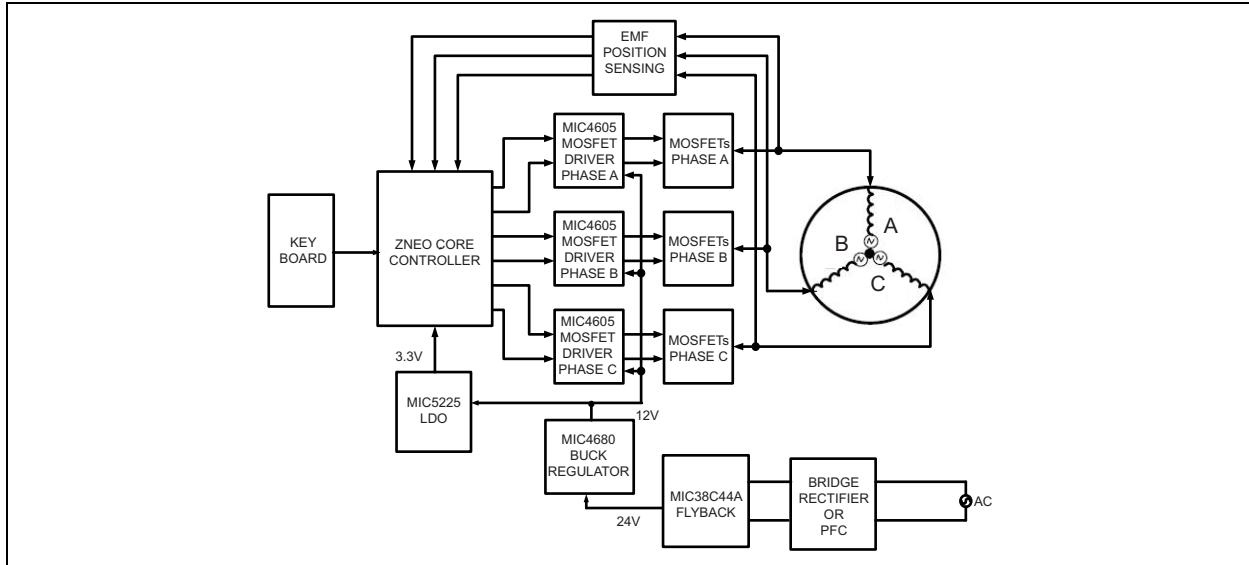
EMF POSITION SENSING

MIC4605 MOSFET DRIVER PHASE A

MOSFETs PHASE A

KEY BOARD

ZNEO CORE CONTROLLER

MIC4605 MOSFET DRIVER PHASE B

MOSFETs PHASE B

A

B

C

MIC4605 MOSFET DRIVER PHASE C

MOSFETs PHASE C

3.3V

MIC5225 LDO

12V

MIC4680 BUCK REGULATOR

MIC38C44A FLYBACK

24V

BRIDGE RECTIFIER OR PFC

AC